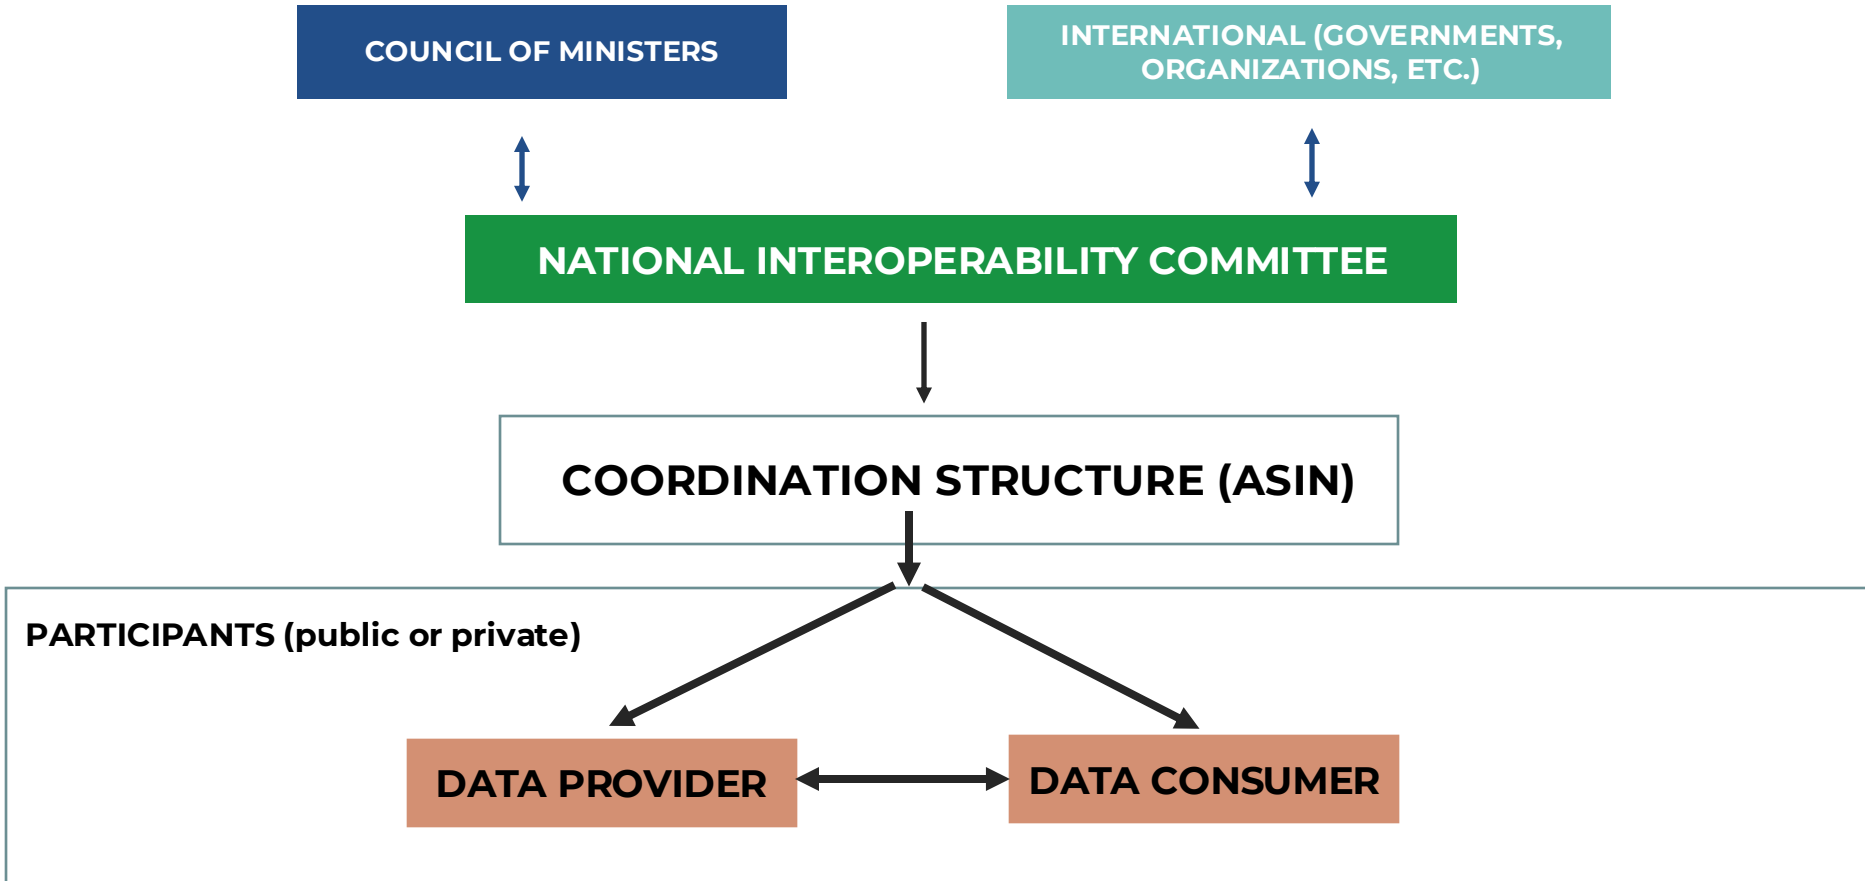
COUNCIL OF MINISTERS

INTERNATIONAL (GOVERNMENTS, ORGANIZATIONS, ETC.)

NATIONAL INTEROPERABILITY COMMITTEE

COORDINATION STRUCTURE (ASIN)

PARTICIPANTS (public or private)

DATA PROVIDER

DATA CONSUMER